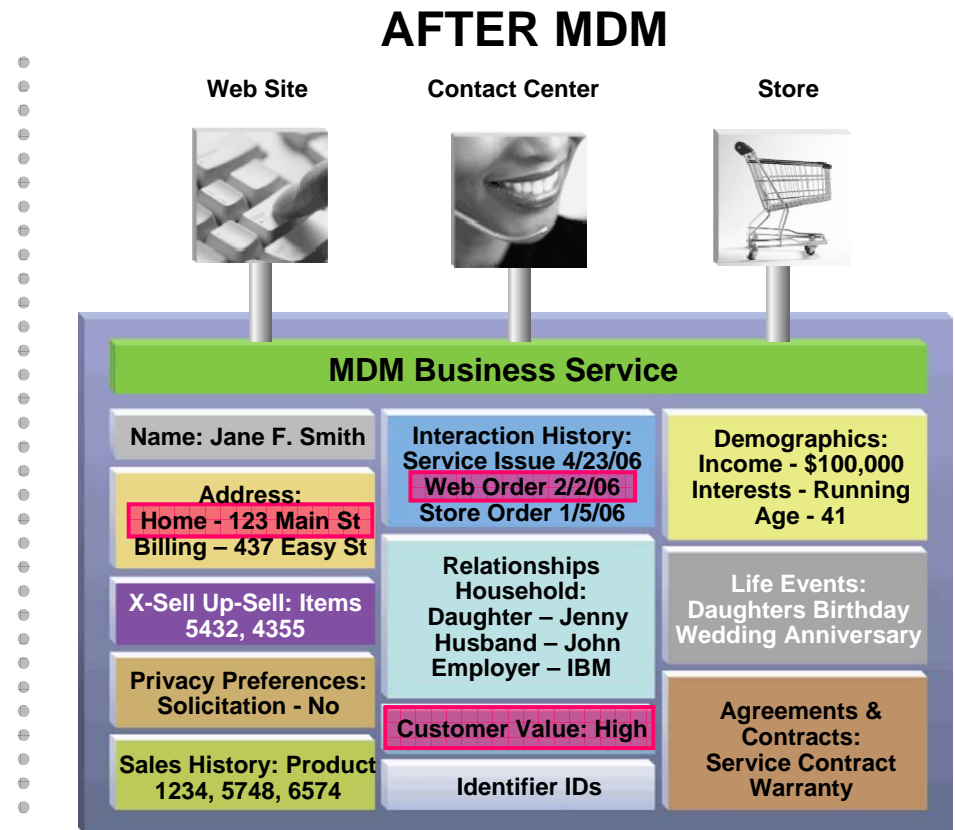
AFTER MDM

Web Site

Contact Center

Store

MDM Business Service

Name: Jane F. Smith

Address:
Home - 123 Main St
Billing – 437 Easy St

X-Sell Up-Sell: Items 5432, 4355

Privacy Preferences: Solicitation - No

Sales History: Product 1234, 5748, 6574

Interaction History:
Service Issue 4/23/06
Web Order 2/2/06
Store Order 1/5/06

Relationships
Household:
Daughter – Jenny
Husband – John
Employer – IBM

Customer Value: High

Identifier IDs

Demographics:
Income - $100,000
Interests - Running
Age - 41

Life Events:
Daughters Birthday
Wedding Anniversary

Agreements & Contracts:
Service Contract
Warranty